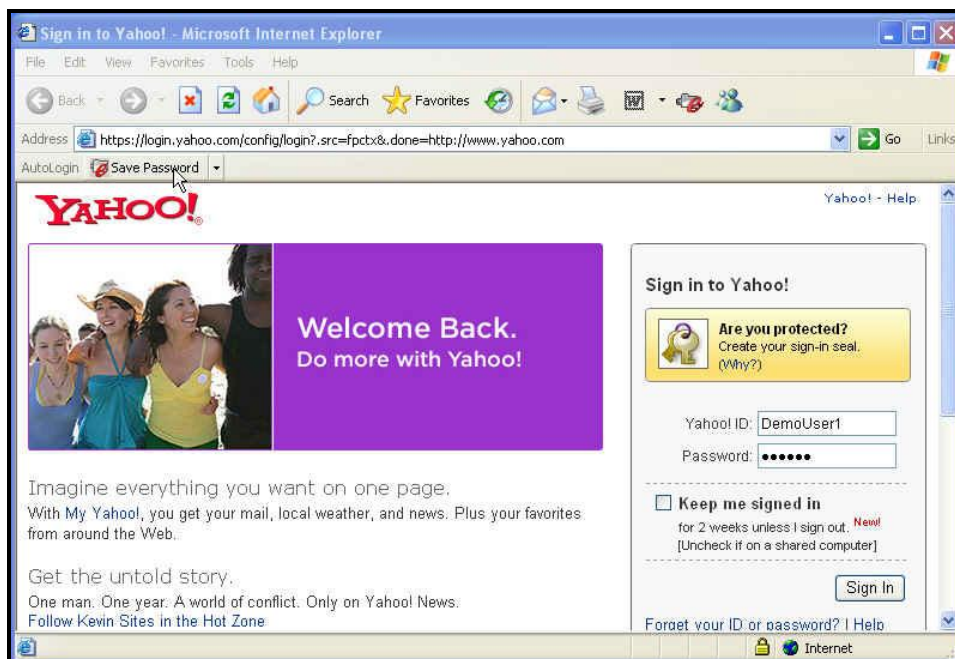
Sign in to Yahoo! - Microsoft Internet Explorer

File Edit View Favorites Tools Help

Back Search Favorites

Address https://login.yahoo.com/config/login?.src=fpctx&.done=http://www.yahoo.com Go Links

AutoLogin Save Password

YAHOO!

Yahoo! - Help

Welcome Back.
Do more with Yahoo!

Imagine everything you want on one page.
With My Yahoo!, you get your mail, local weather, and news. Plus your favorites from around the Web.

Get the untold story.
One man. One year. A world of conflict. Only on Yahoo! News.
Follow Kevin Sites in the Hot Zone

Sign in to Yahoo!

Are you protected?
Create your sign-in seal.
(Why?)

Yahoo! ID: DemoUser1

Password: ••••••

Keep me signed in
for 2 weeks unless I sign out. New!
[Uncheck if on a shared computer]

Sign In

Forget your ID or password? | Help

Internet